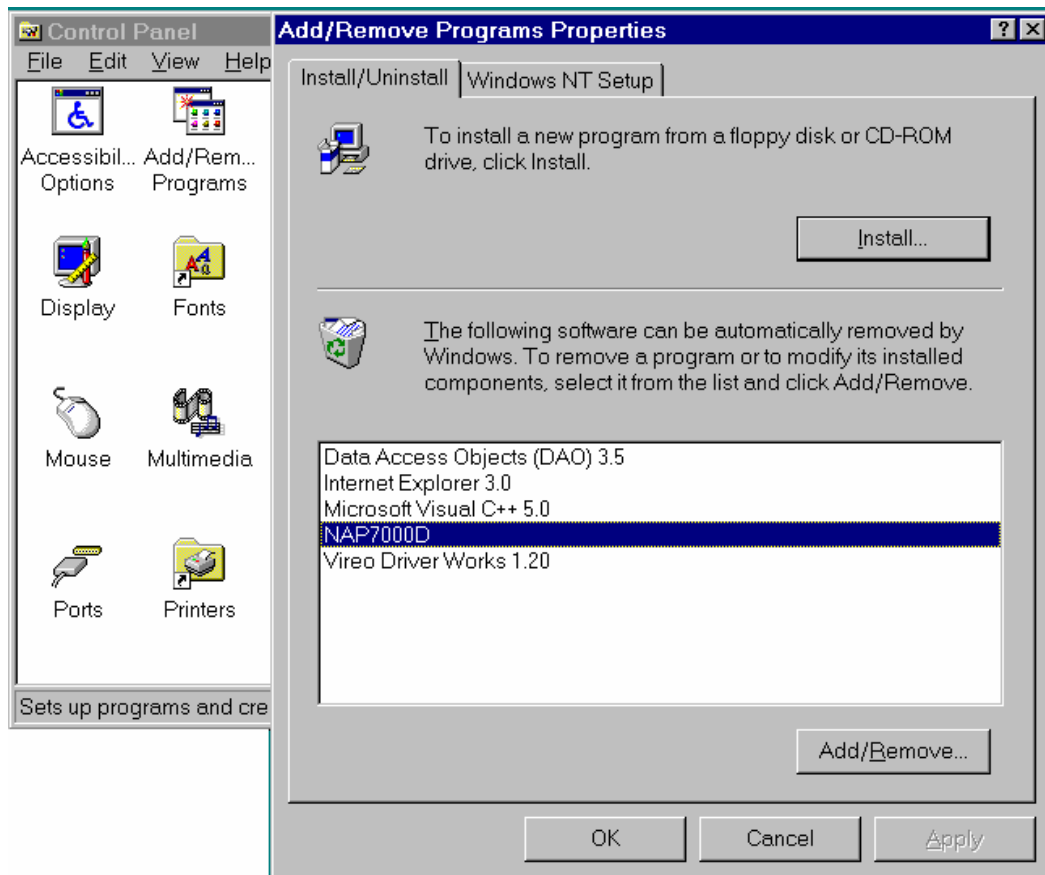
Control Panel
File Edit View Help

Accessibil... Options
Add/Rem... Programs
Display
Fonts
Mouse
Multimedia
Ports
Printers

Sets up programs and cre

Add/Remove Programs Properties
? X

Install/Uninstall
Windows NT Setup

To install a new program from a floppy disk or CD-ROM drive, click Install.

Install...

The following software can be automatically removed by Windows. To remove a program or to modify its installed components, select it from the list and click Add/Remove.

Data Access Objects (DAO) 3.5
Internet Explorer 3.0
Microsoft Visual C++ 5.0
NAP7000D
Vireo Driver Works 1.20

Add/Remove...

OK
Cancel
Apply